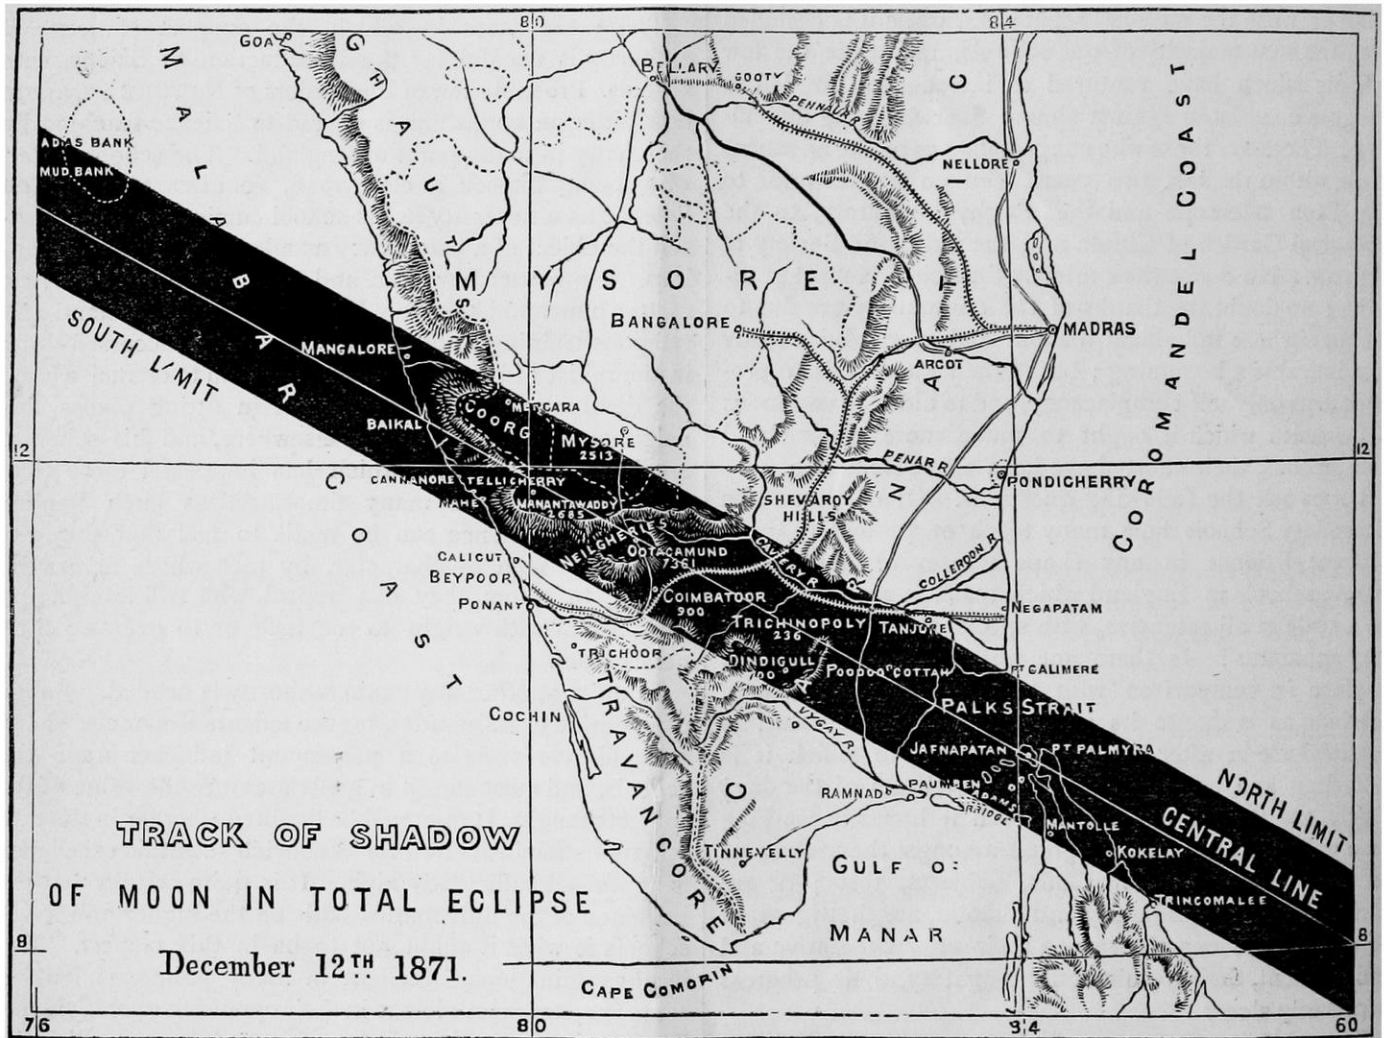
80
84
GOA
GHAUTS
MALABAR COAST
ADAS BANK
MUD BANK
BELLARY
GOOTY
PENNAR R.
NELLORE
COROMANDEL COAST
MYSORE
CARNATIC
BANGALORE
MADRAS
ARCOT
MANGALORE
SOUTH LIMIT
MERCARA
COORG
BAIKAL
MYSORE 2513
12
12
PENAR R.
PONDICHERRY
CANNANORE
TELLICHERRY
MAHE
MANANTAWADDY 2685
SHEVAROY HILLS
NEILGHERIES
OOTACAMUND 7361
CAVERY R.
COLLEROON R.
CALICUT
BEYPOOR
PONANY
COIMBATOOR 900
NEGAPATAM
TRICHINOPOLY 236
TANJORE
TRICHOOR
DINDIGULL 900
POODOOCOTTAH
PT CALIMERE
COCHIN
TRAVANCORE
VYGAY R.
PALKS STRAIT
JAFNAPATAN
PT PALMYRA
NORTH LIMIT
RAMNAD
PAUMBEN
ADAMS BRIDGE
MANTOLLE
CENTRAL LINE
KOKELAY
TRACK OF SHADOW
OF MOON IN TOTAL ECLIPSE
December 12TH 1871.
TINNEVELLY
GULF OF
MANAR
TRINCOMALEE
8
8
CAPE COMORIN
76
80
84
60